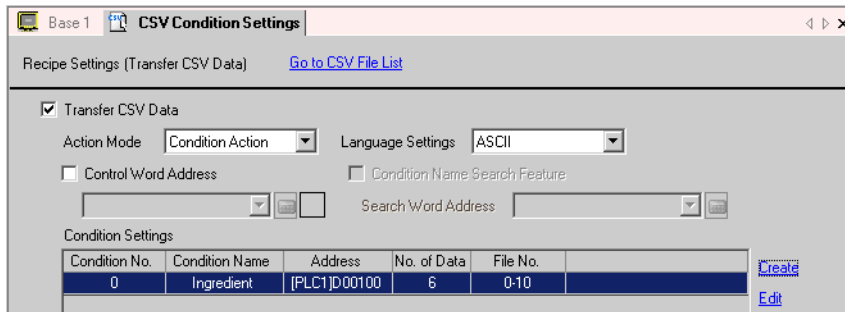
Base 1 CSV Condition Settings

Recipe Settings (Transfer CSV Data) Go to CSV File List

Transfer CSV Data

Action Mode Condition Action

Language Settings ASCII

Control Word Address

Condition Name Search Feature

Search Word Address

Condition Settings

| Condition No. | Condition Name | Address | No. of Data | File No. |
|---|---|---|---|---|
| 0 | Ingredient | [PLC1]D00100 | 6 | 0-10 |

Create

Edit